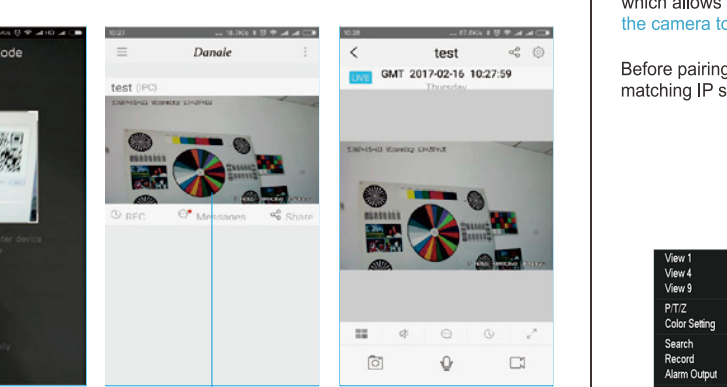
ode

ter device

ty

10:27

Danale

test (IPC)

REC

Messages

Share

10:28

test

LIVE

GMT 2017-02-16 10:27:59

Thursday

which allows

the camera to

Before pairing

matching IP s

View 1

View 4

View 9

P/T/Z

Color Setting

Search

Record

Alarm Output